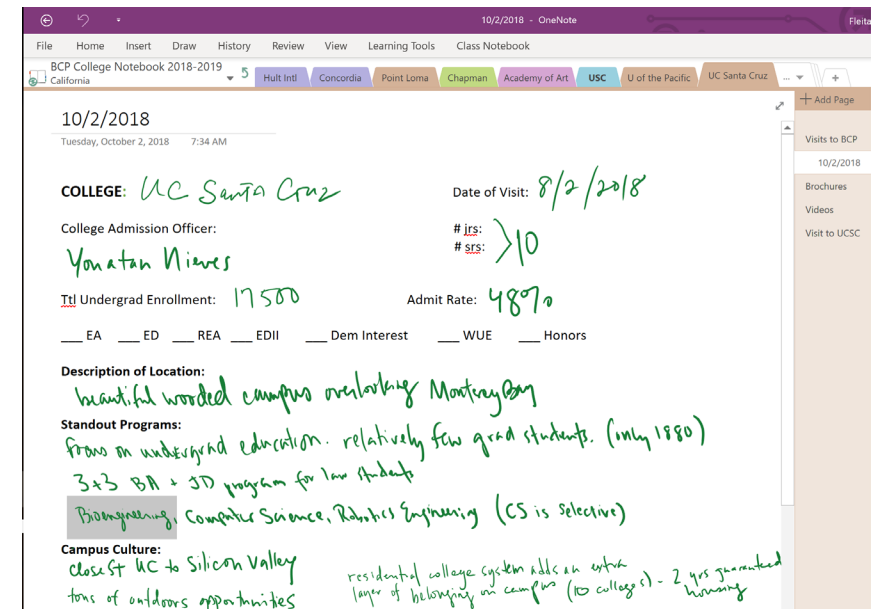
10/2/2018 - OneNote

Fleita

File Home Insert Draw History Review View Learning Tools Class Notebook

BCP College Notebook 2018-2019
California

5

Hult Intl Concordia Point Loma Chapman Academy of Art USC U of the Pacific UC Santa Cruz ... +

+ Add Page

Visits to BCP
10/2/2018
Brochures
Videos
Visit to UCSC

10/2/2018
Tuesday, October 2, 2018 7:34 AM

COLLEGE: UC Santa Cruz

Date of Visit: 8/2/2018

College Admission Officer:
Yonatan Nieves

# jrs:
# srs: >10

Ttl Undergrad Enrollment: 17500

Admit Rate: 48%

___ EA ___ ED ___ REA ___ EDII ___ Dem Interest ___ WUE ___ Honors

Description of Location:
beautiful wooded campus overlooking Monterey Bay

Standout Programs:
focus on undergrad education. relatively few grad students. (only 1880)
3+3 BA + JD program for law students
Bioengineering, Computer Science, Robotics Engineering (CS is selective)

Campus Culture:
closest UC to Silicon Valley
tons of outdoors opportunities

residential college system adds an extra layer of belonging on campus (10 colleges) - 2 yrs guaranteed housing